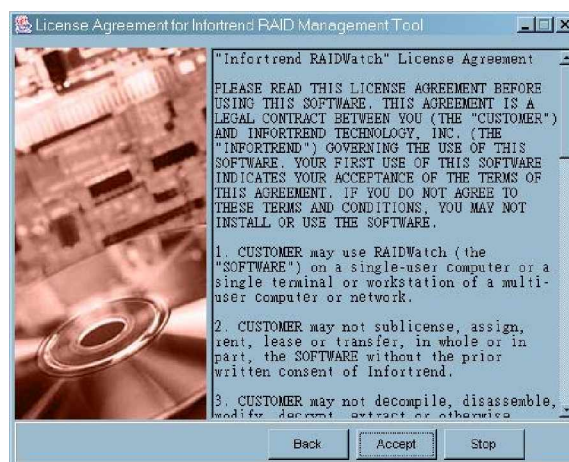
License Agreement for Infortrend RAID Management Tool

"Infortrend RAIDWatch" License Agreement

PLEASE READ THIS LICENSE AGREEMENT BEFORE USING THIS SOFTWARE. THIS AGREEMENT IS A LEGAL CONTRACT BETWEEN YOU (THE "CUSTOMER") AND INFORTREND TECHNOLOGY, INC. (THE "INFORTREND") GOVERNING THE USE OF THIS SOFTWARE. YOUR FIRST USE OF THIS SOFTWARE INDICATES YOUR ACCEPTANCE OF THE TERMS OF THIS AGREEMENT. IF YOU DO NOT AGREE TO THESE TERMS AND CONDITIONS, YOU MAY NOT INSTALL OR USE THE SOFTWARE.

1. CUSTOMER may use RAIDWatch (the "SOFTWARE") on a single-user computer or a single terminal or workstation of a multi-user computer or network.

2. CUSTOMER may not sublicense, assign, rent, lease or transfer, in whole or in part, the SOFTWARE without the prior written consent of Infortrend.

3. CUSTOMER may not decompile, disassemble, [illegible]

Back Accept Stop